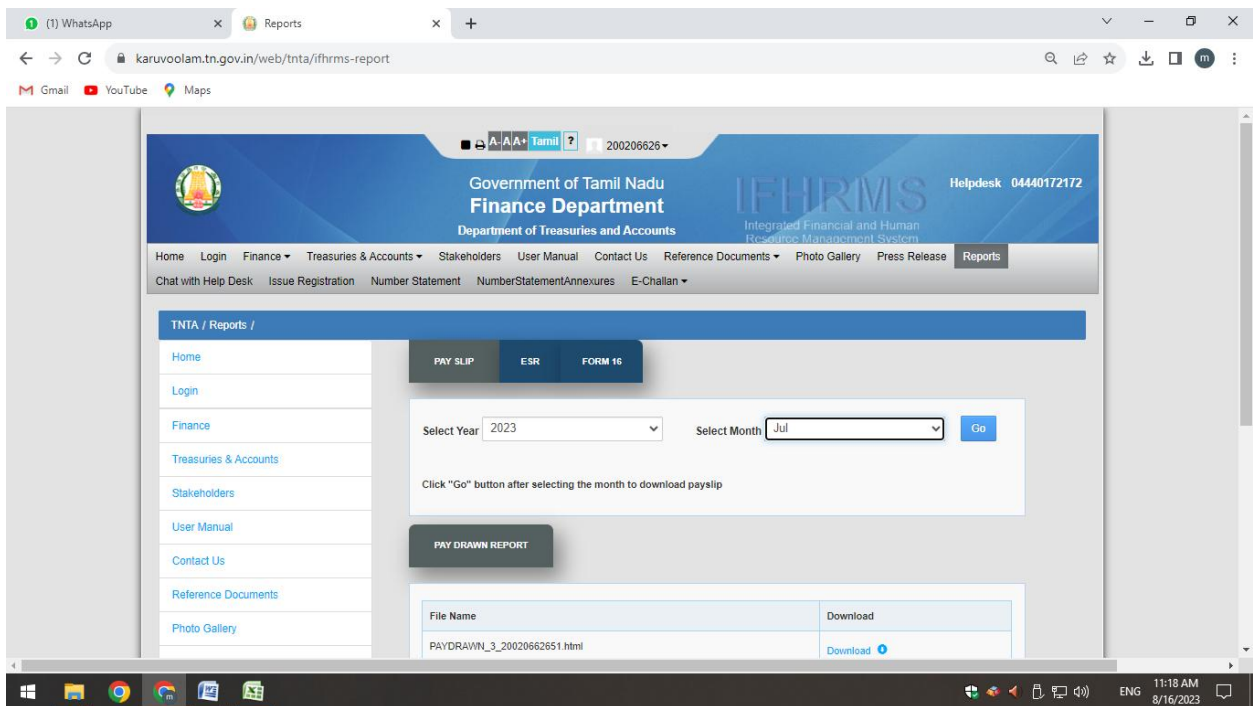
(1) WhatsApp × Reports × +

karuvoolam.tn.gov.in/web/tnta/ifhrms-report

Gmail YouTube Maps

A- A A+ Tamil ? 200206626

Government of Tamil Nadu
Finance Department
Department of Treasuries and Accounts

IFHRMS
Integrated Financial and Human Resource Management System

Helpdesk 04440172172

Home Login Finance Treasuries & Accounts Stakeholders User Manual Contact Us Reference Documents Photo Gallery Press Release Reports
Chat with Help Desk Issue Registration Number Statement NumberStatementAnnexures E-Challan

TNTA / Reports /

Home
Login
Finance
Treasuries & Accounts
Stakeholders
User Manual
Contact Us
Reference Documents
Photo Gallery

PAY SLIP ESR FORM 16

Select Year 2023 Select Month Jul Go

Click "Go" button after selecting the month to download payslip

PAY DRAWN REPORT

| File Name | Download |
|---|---|
| PAYDRAWN_3_20020662651.html | Download |

ENG 11:18 AM 8/16/2023